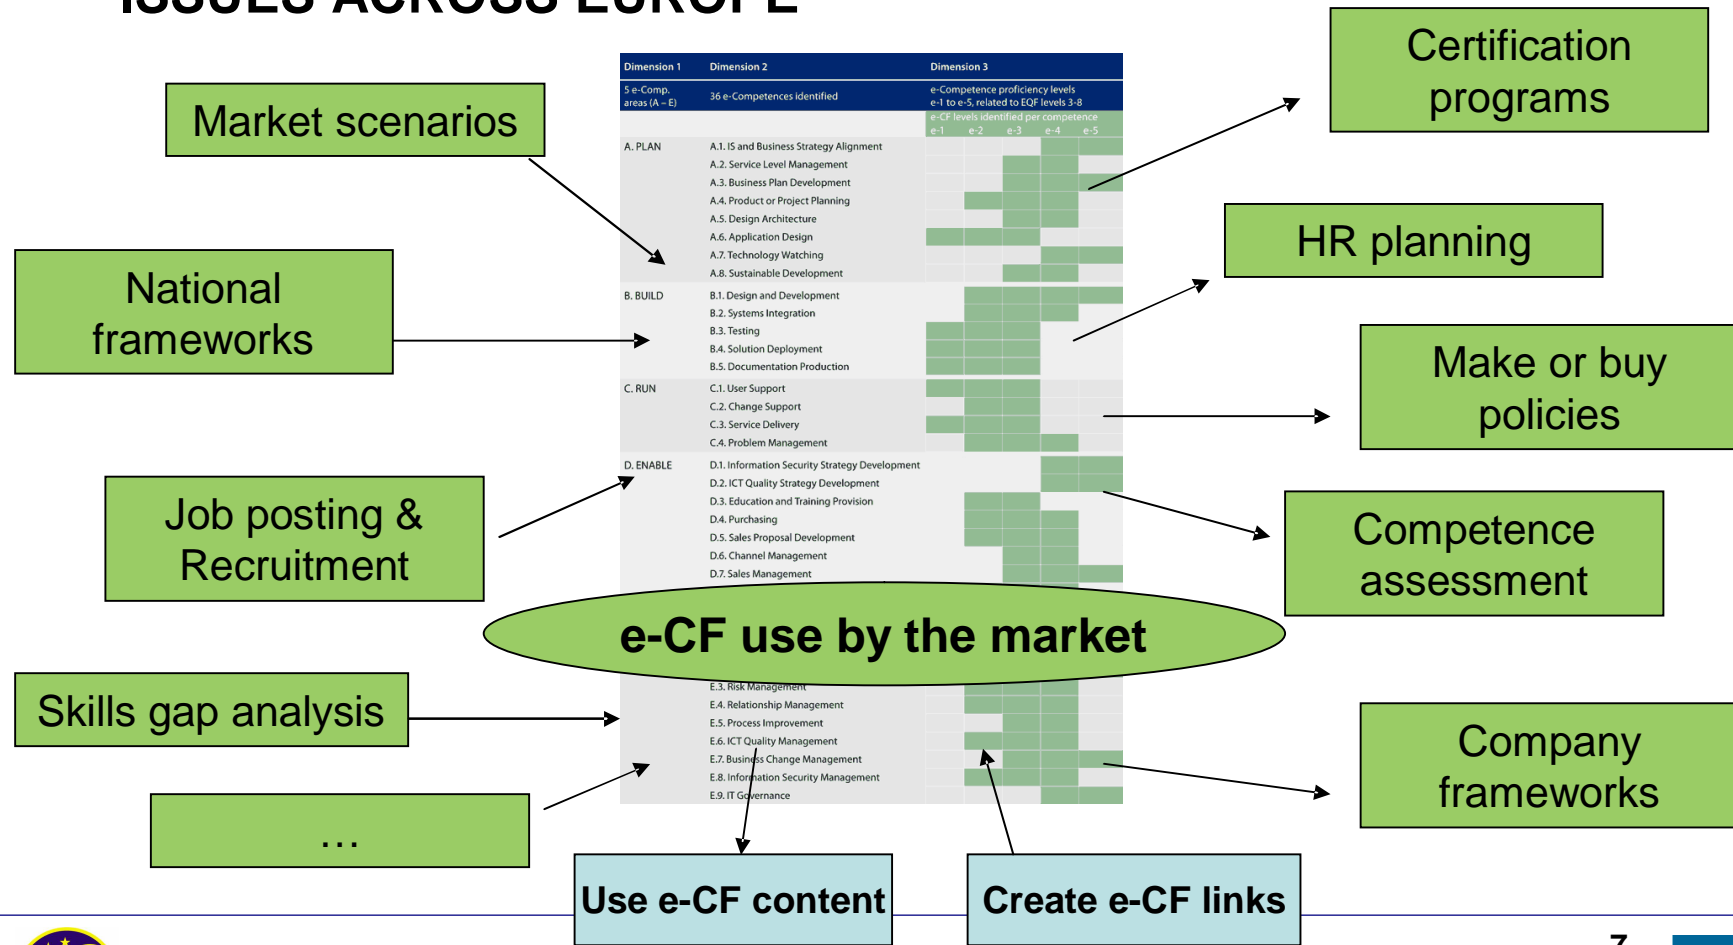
ISSUES ACROSS EUROPE

Market scenarios

National frameworks

Job posting & Recruitment

Skills gap analysis

...

Certification programs

HR planning

Make or buy policies

Competence assessment

Company frameworks

| Dimension 1 | Dimension 2 | Dimension 3 |
|---|---|---|
| 5 e-Comp. areas (A – E) | 36 e-Competences identified | e-Competence proficiency levels e-1 to e-5, related to EQF levels 3-8 |
| | | e-CF levels identified per competence e-1 e-2 e-3 e-4 e-5 |
| A. PLAN | A.1. IS and Business Strategy Alignment | |
| | A.2. Service Level Management | |
| | A.3. Business Plan Development | |
| | A.4. Product or Project Planning | |
| | A.5. Design Architecture | |
| | A.6. Application Design | |
| | A.7. Technology Watching | |
| | A.8. Sustainable Development | |
| B. BUILD | B.1. Design and Development | |
| | B.2. Systems Integration | |
| | B.3. Testing | |
| | B.4. Solution Deployment | |
| | B.5. Documentation Production | |
| C. RUN | C.1. User Support | |
| | C.2. Change Support | |
| | C.3. Service Delivery | |
| | C.4. Problem Management | |
| D. ENABLE | D.1. Information Security Strategy Development | |
| | D.2. ICT Quality Strategy Development | |
| | D.3. Education and Training Provision | |
| | D.4. Purchasing | |
| | D.5. Sales Proposal Development | |
| | D.6. Channel Management | |
| | D.7. Sales Management | |
| | E.3. Risk Management | |
| | E.4. Relationship Management | |
| | E.5. Process Improvement | |
| | E.6. ICT Quality Management | |
| | E.7. Business Change Management | |
| | E.8. Information Security Management | |
| | E.9. IT Governance | |

e-CF use by the market

Use e-CF content

Create e-CF links

7